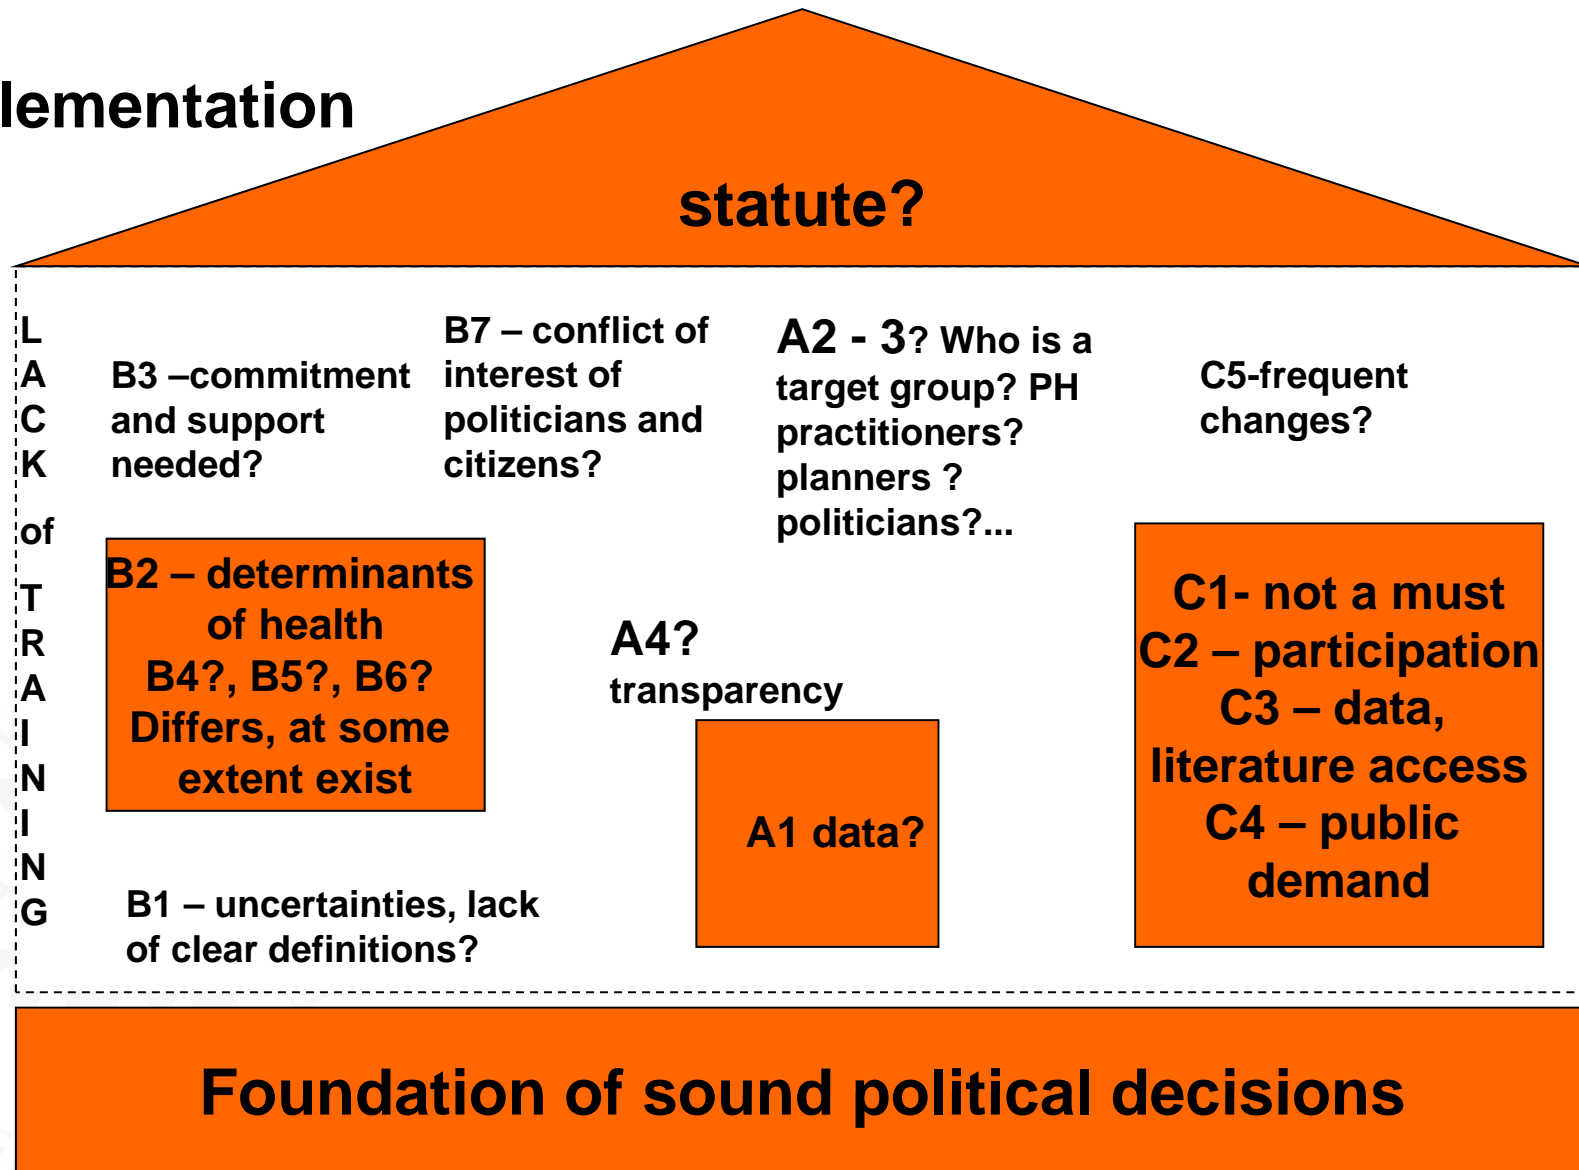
lementation

statute?

L
A
C
K

of

T
R
A
I
N
I
N
G

B3 –commitment and support needed?

B7 – conflict of interest of politicians and citizens?

A2 - 3? Who is a target group? PH practitioners? planners ? politicians?...

C5-frequent changes?

B2 – determinants of health B4?, B5?, B6? Differs, at some extent exist

A4? transparency

C1- not a must
C2 – participation
C3 – data, literature access
C4 – public demand

A1 data?

B1 – uncertainties, lack of clear definitions?

Foundation of sound political decisions